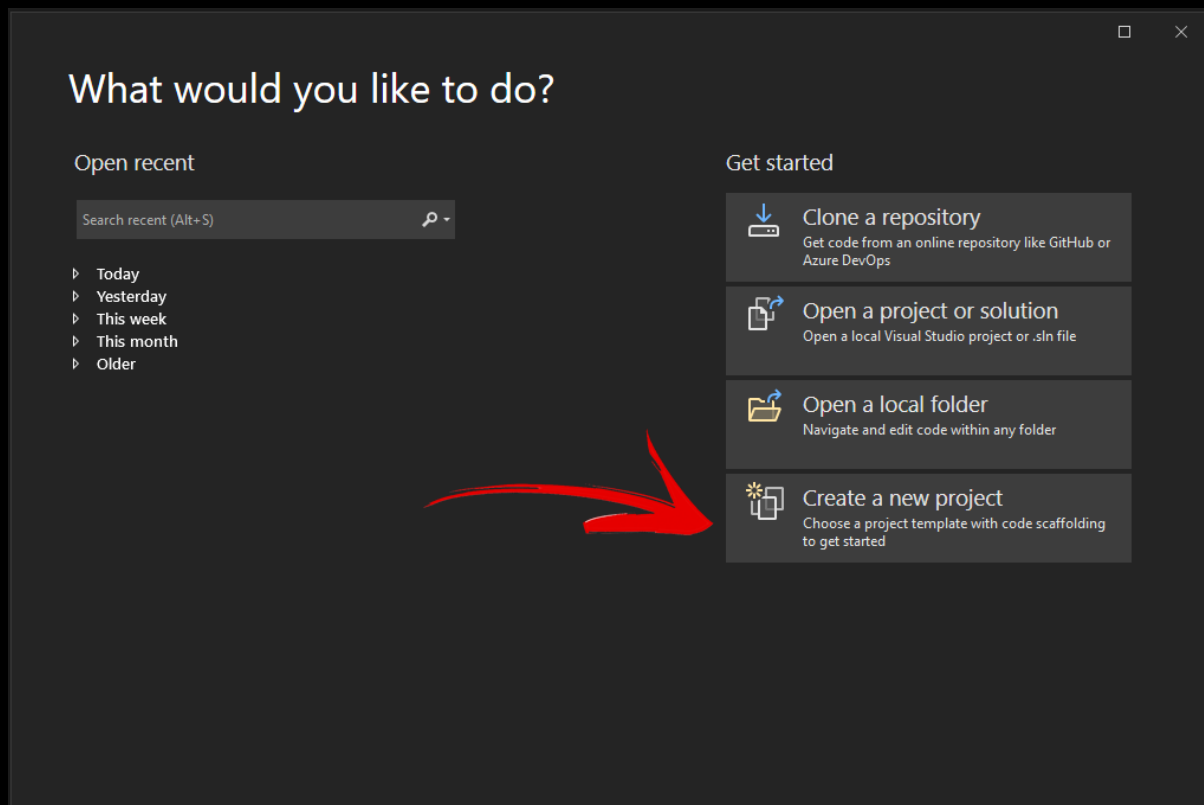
What would you like to do?

Open recent

Search recent (Alt+S)

Today
Yesterday
This week
This month
Older

Get started

Clone a repository
Get code from an online repository like GitHub or Azure DevOps

Open a project or solution
Open a local Visual Studio project or .sln file

Open a local folder
Navigate and edit code within any folder

Create a new project
Choose a project template with code scaffolding to get started